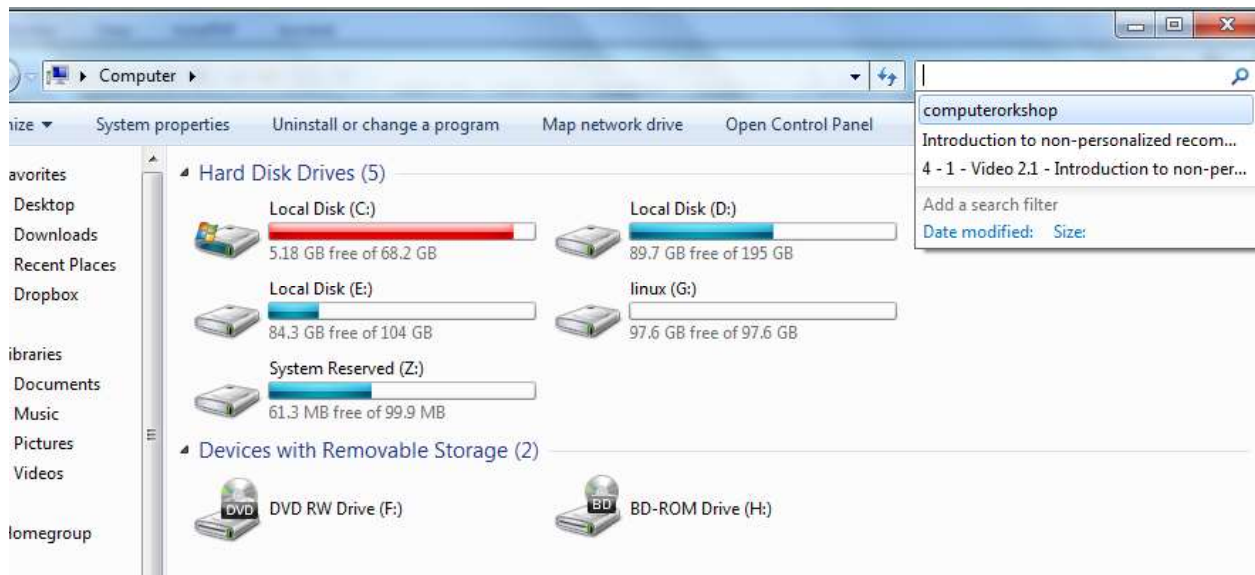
Computer ▸

nize ▾ System properties Uninstall or change a program Map network drive Open Control Panel

computerorkshop
Introduction to non-personalized recom...
4 - 1 - Video 2.1 - Introduction to non-per...
Add a search filter
Date modified: Size:

avorites
Desktop
Downloads
Recent Places
Dropbox

ibraries
Documents
Music
Pictures
Videos

lomegroup

Hard Disk Drives (5)

Local Disk (C:)
5.18 GB free of 68.2 GB

Local Disk (D:)
89.7 GB free of 195 GB

Local Disk (E:)
84.3 GB free of 104 GB

linux (G:)
97.6 GB free of 97.6 GB

System Reserved (Z:)
61.3 MB free of 99.9 MB

Devices with Removable Storage (2)

DVD
DVD RW Drive (F:)

BD
BD-ROM Drive (H:)